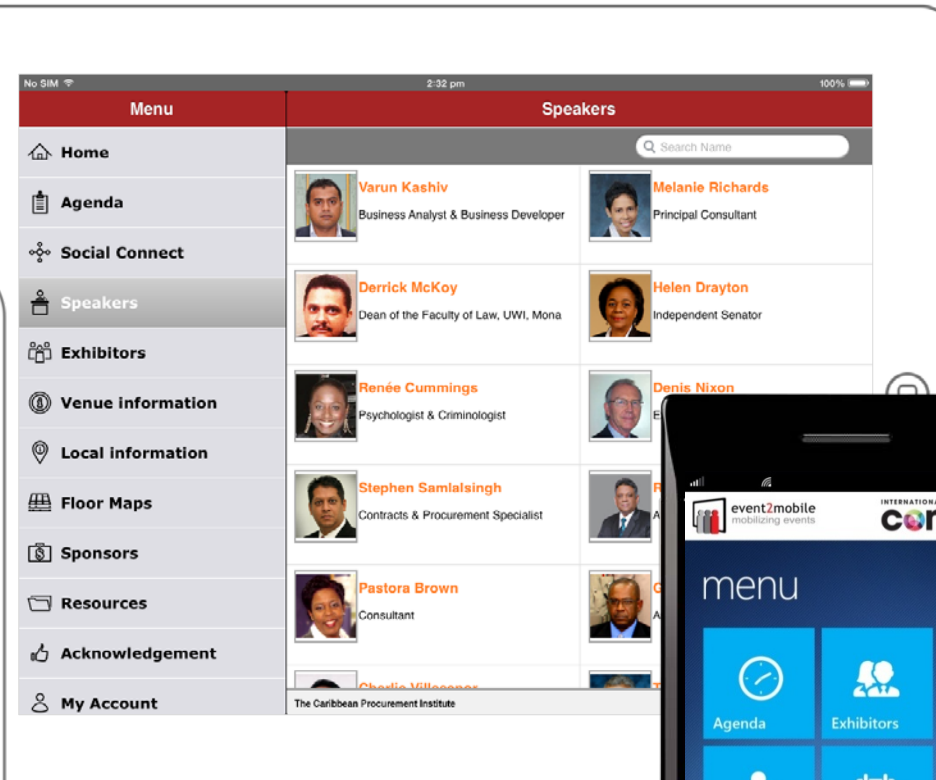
No SIM
2:32 pm
100%

Menu

Speakers

Home

Agenda

Social Connect

Speakers

Exhibitors

Venue information

Local information

Floor Maps

Sponsors

Resources

Acknowledgement

My Account

Search Name

Varun Kashiv
Business Analyst & Business Developer

Melanie Richards
Principal Consultant

Derrick McKoy
Dean of the Faculty of Law, UWI, Mona

Helen Drayton
Independent Senator

Renée Cummings
Psychologist & Criminologist

Denis Nixon
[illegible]

Stephen Samlalsingh
Contracts & Procurement Specialist

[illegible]

Pastora Brown
Consultant

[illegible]

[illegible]

The Caribbean Procurement Institute

event2mobile
mobilizing events

INTERNATIONA
co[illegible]

menu

Agenda

Exhibitors